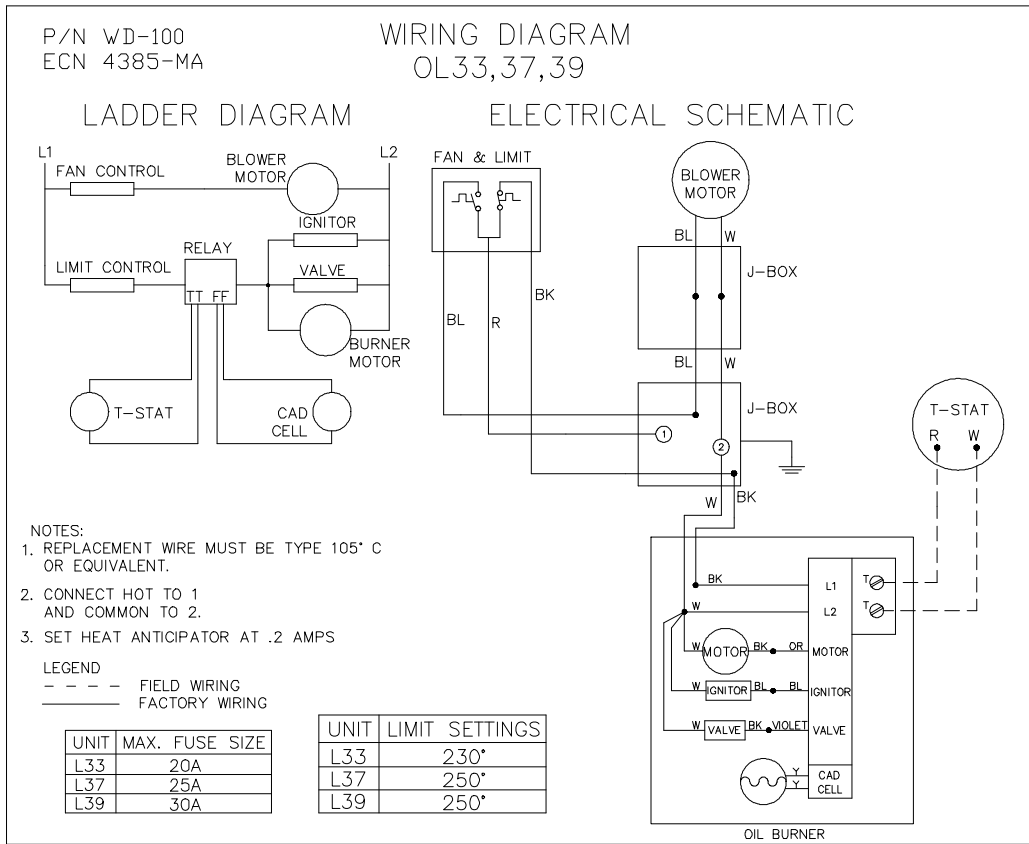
P/N WD-100
ECN 4385-MA

WIRING DIAGRAM
OL33,37,39

LADDER DIAGRAM

ELECTRICAL SCHEMATIC

L1
L2
FAN CONTROL
BLOWER MOTOR
IGNITOR
RELAY
LIMIT CONTROL
VALVE
TT FF
BURNER MOTOR
T-STAT
CAD CELL

FAN & LIMIT
BLOWER MOTOR
BL W
J-BOX
BL R BK
BL W
J-BOX
1
2
W BK
T-STAT
R W
BK L1
W L2
W MOTOR BK OR MOTOR
W IGNITOR BL BL IGNITOR
W VALVE BK VIOLET VALVE
Y Y CAD CELL
T T
OIL BURNER

NOTES:
1. REPLACEMENT WIRE MUST BE TYPE 105° C OR EQUIVALENT.
2. CONNECT HOT TO 1 AND COMMON TO 2.
3. SET HEAT ANTICIPATOR AT .2 AMPS

LEGEND
- - - - FIELD WIRING
———— FACTORY WIRING

| UNIT | MAX. FUSE SIZE |
|---|---|
| L33 | 20A |
| L37 | 25A |
| L39 | 30A |

| UNIT | LIMIT SETTINGS |
|---|---|
| L33 | 230° |
| L37 | 250° |
| L39 | 250° |